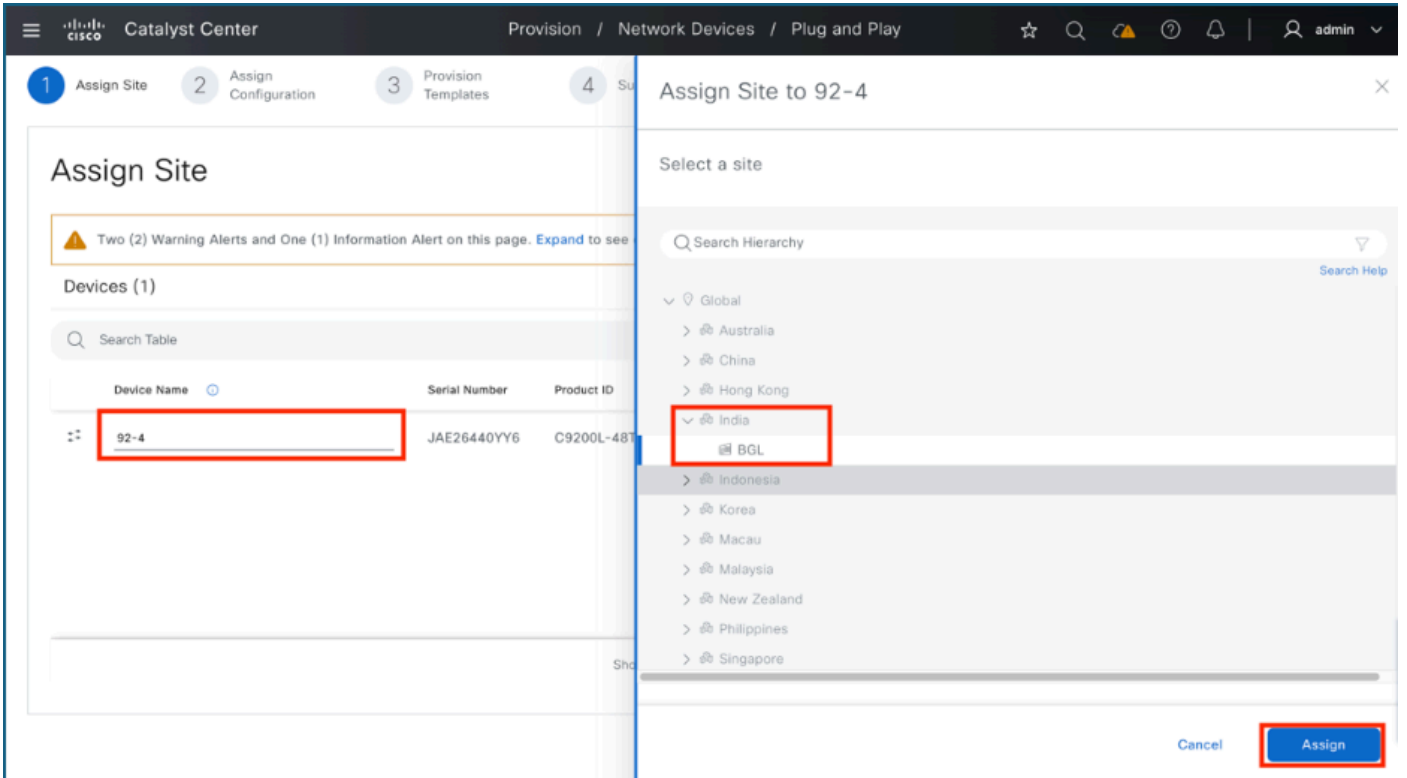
cisco Catalyst Center

Provision / Network Devices / Plug and Play

admin

1 Assign Site 2 Assign Configuration 3 Provision Templates 4 Su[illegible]

Assign Site

Two (2) Warning Alerts and One (1) Information Alert on this page. Expand to see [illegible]

Devices (1)

Search Table

| Device Name | Serial Number | Product ID |
|---|---|---|
| 92-4 | JAE26440YY6 | C9200L-48T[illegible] |

Sho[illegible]

Assign Site to 92-4

Select a site

Search Hierarchy

Search Help

Global
Australia
China
Hong Kong
India
BGL
Indonesia
Korea
Macau
Malaysia
New Zealand
Philippines
Singapore

Cancel

Assign